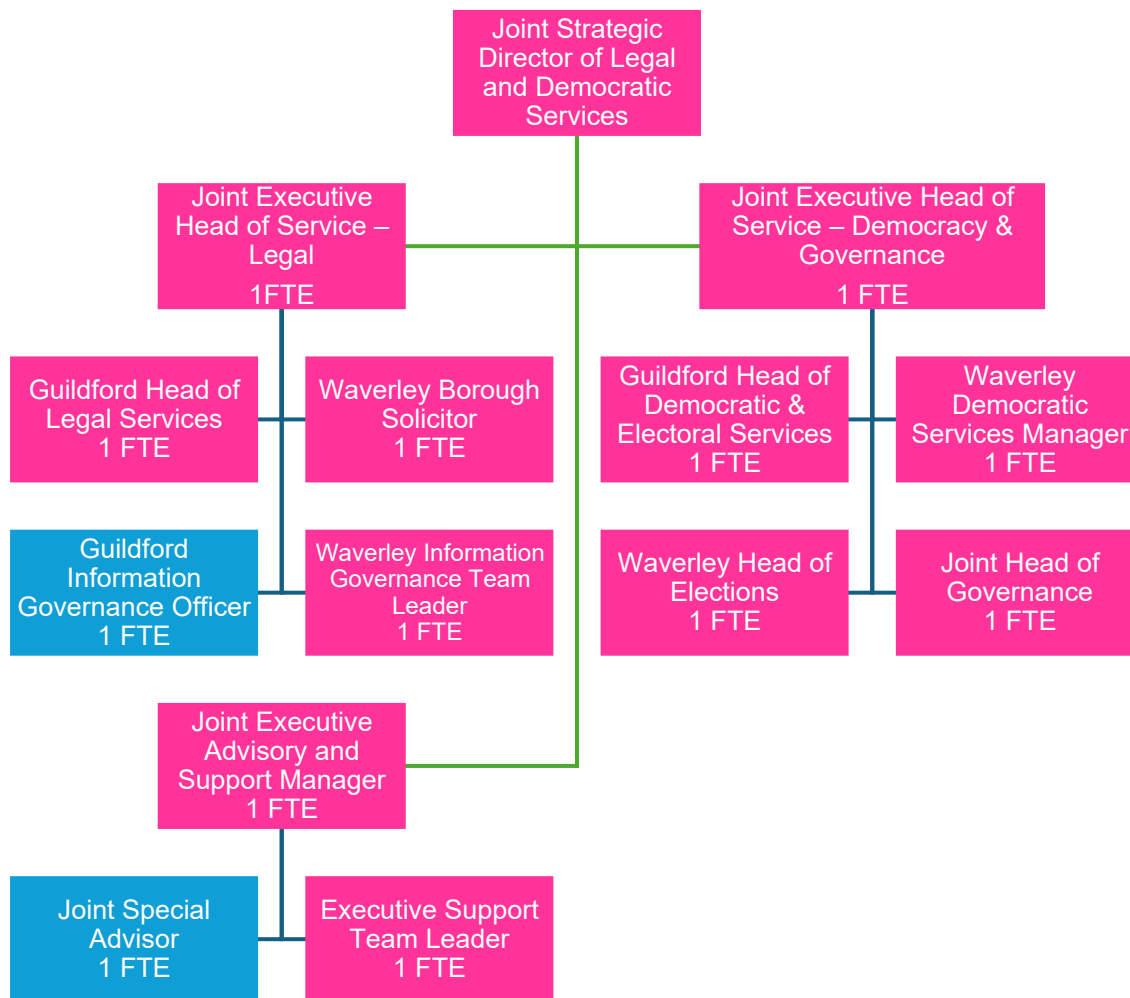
Joint Strategic Director of Legal and Democratic Services

Joint Executive Head of Service – Legal
1FTE

Joint Executive Head of Service – Democracy & Governance
1 FTE

Guildford Head of Legal Services
1 FTE

Waverley Borough Solicitor
1 FTE

Guildford Head of Democratic & Electoral Services
1 FTE

Waverley Democratic Services Manager
1 FTE

Guildford Information Governance Officer
1 FTE

Waverley Information Governance Team Leader
1 FTE

Waverley Head of Elections
1 FTE

Joint Head of Governance
1 FTE

Joint Executive Advisory and Support Manager
1 FTE

Joint Special Advisor
1 FTE

Executive Support Team Leader
1 FTE